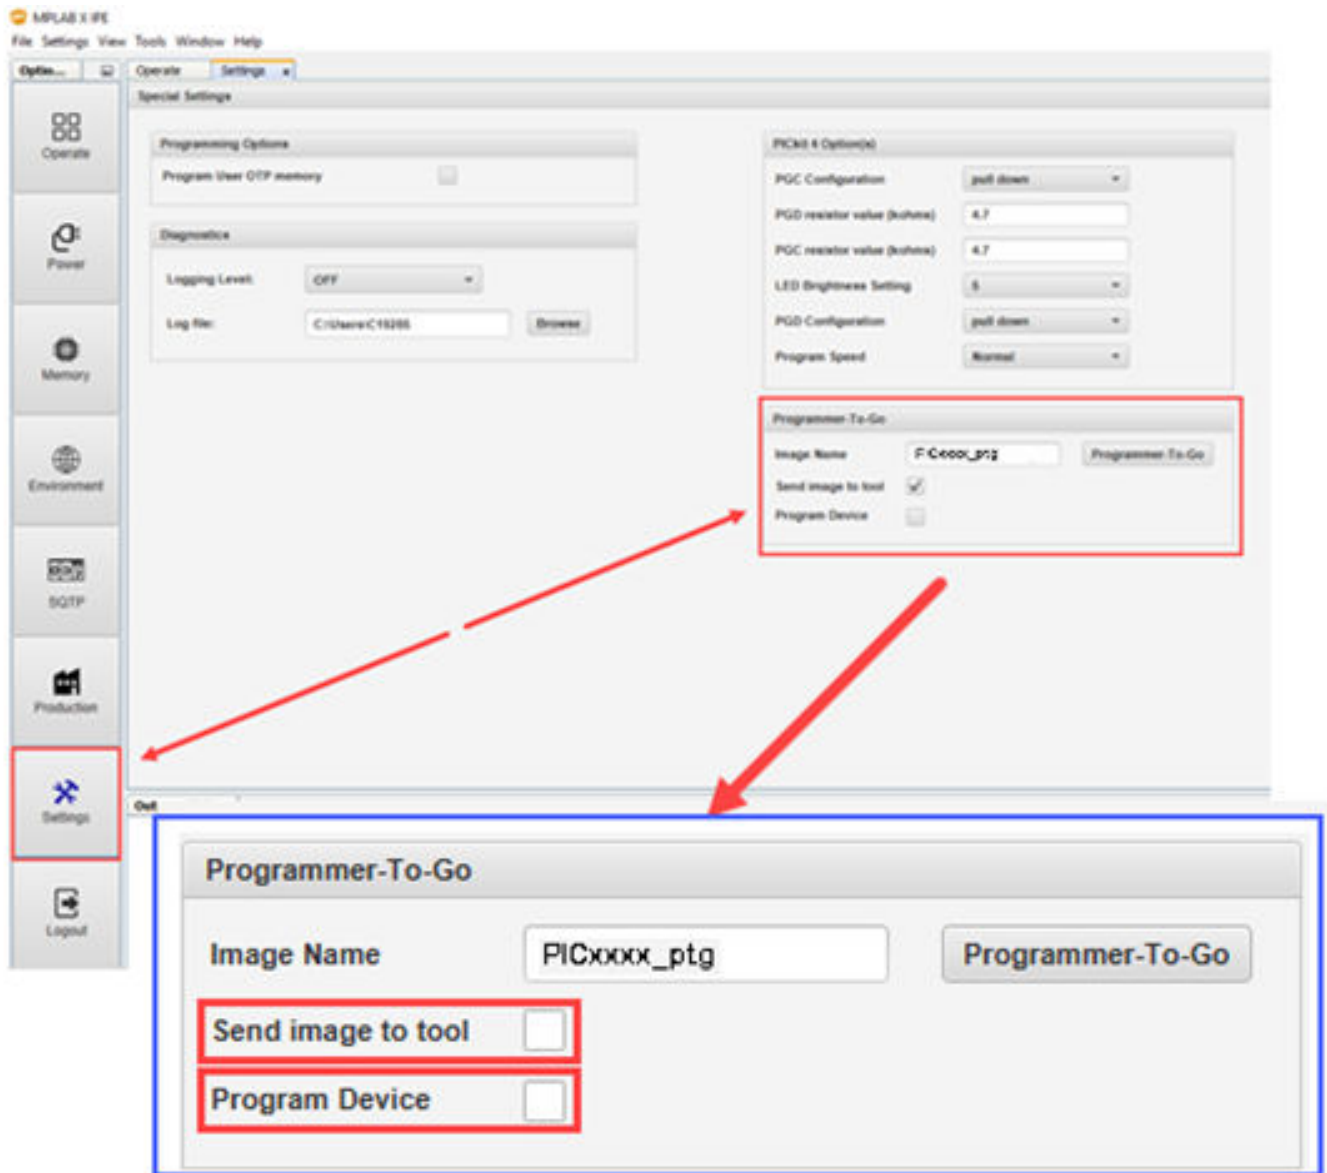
MPLAB X IPE
File Settings View Tools Window Help
Optio... Operate Settings
Special Settings

Operate
Power
Memory
Environment
SQTP
Production
Settings
Logout

Programming Options
Program User OTP memory

Diagnostics
Logging Level: OFF
Log file: C:\Users\C19266 Browse

PICkit 4 Option(s)
PGC Configuration pull down
PGD resistor value (kohms) 4.7
PGC resistor value (kohms) 4.7
LED Brightness Setting 5
PGD Configuration pull down
Program Speed Normal

Programmer-To-Go
Image Name PICxxxx_ptg Programmer-To-Go
Send image to tool
Program Device

Out

Programmer-To-Go
Image Name PICxxxx_ptg Programmer-To-Go
Send image to tool
Program Device